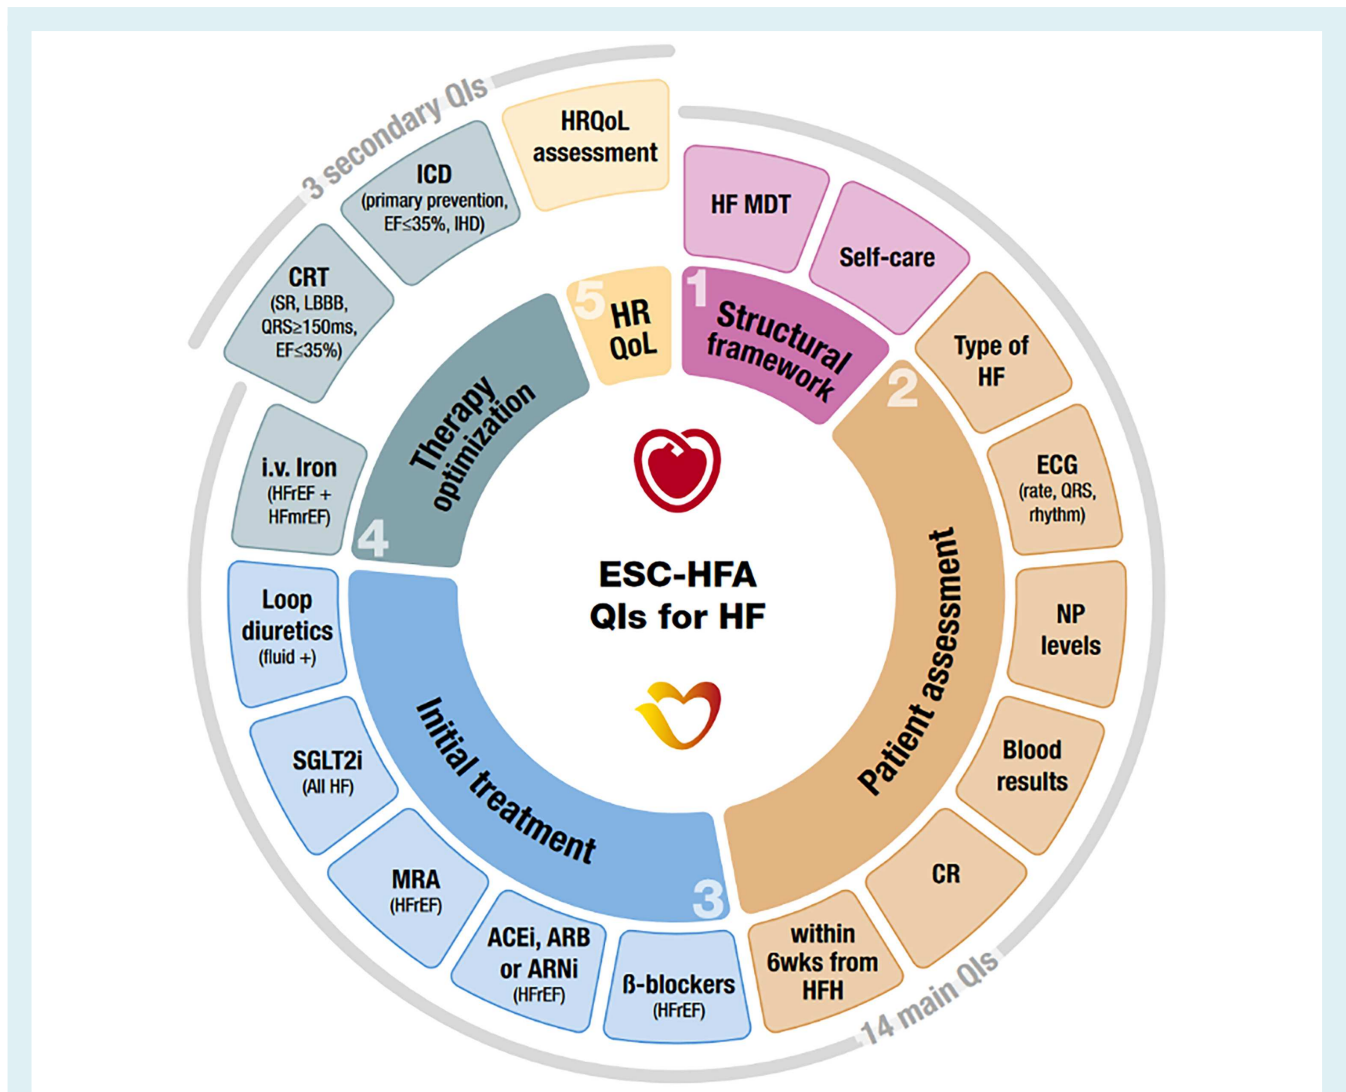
ESC-HFA
QIs for HF

1 Structural framework
HF MDT
Self-care

2 Patient assessment
Type of HF
ECG (rate, QRS, rhythm)
NP levels
Blood results
CR
within 6wks from HFH

3 Initial treatment
ß-blockers (HFrEF)
ACEi, ARB or ARNi (HFrEF)
MRA (HFrEF)
SGLT2i (All HF)
Loop diuretics (fluid +)

4 Therapy optimization
i.v. Iron (HFrEF + HFmrEF)
CRT (SR, LBBB, QRS≥150ms, EF≤35%)
ICD (primary prevention, EF≤35%, IHD)

5 HR QoL
HRQoL assessment

3 secondary QIs
14 main QIs